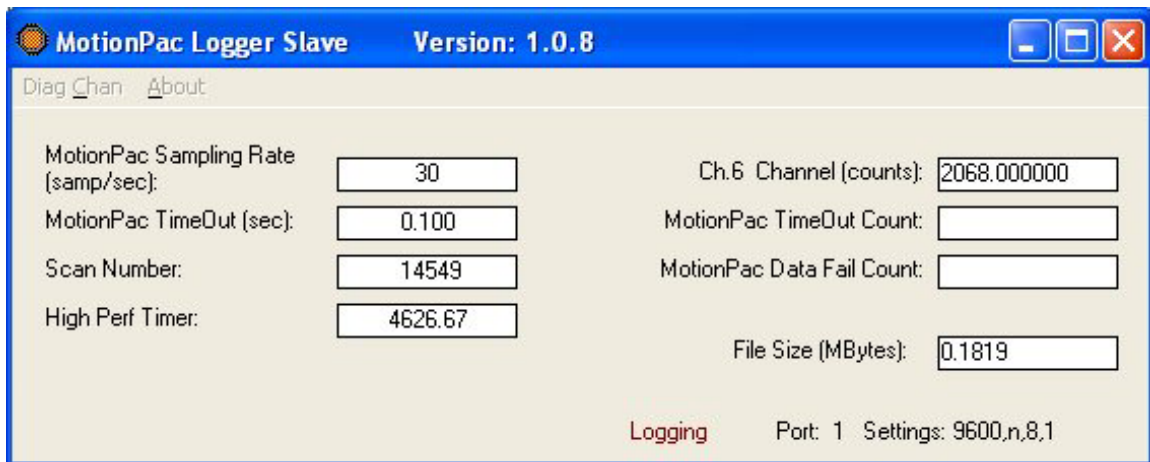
MotionPac Logger Slave Version: 1.0.8

Diag Chan About

MotionPac Sampling Rate (samp/sec): 30

MotionPac TimeOut (sec): 0.100

Scan Number: 14549

High Perf Timer: 4626.67

Ch.6 Channel (counts): 2068.000000

MotionPac TimeOut Count:

MotionPac Data Fail Count:

File Size (MBytes): 0.1819

Logging Port: 1 Settings: 9600,n,8,1